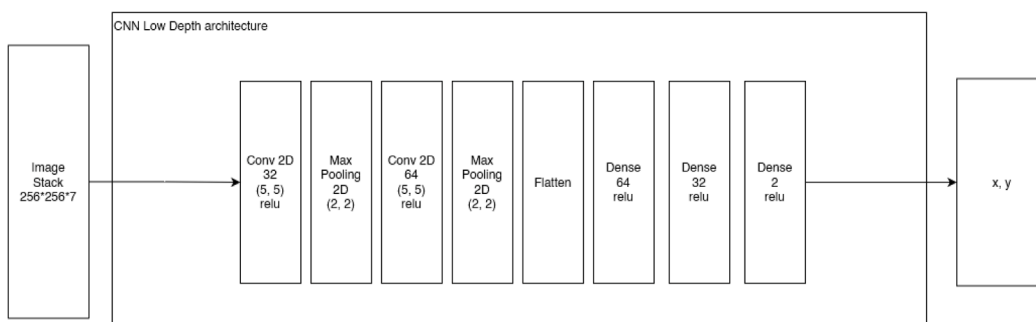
CNN Low Depth architecture

Image Stack 256*256*7

Conv 2D 32 (5, 5) relu

Max Pooling 2D (2, 2)

Conv 2D 64 (5, 5) relu

Max Pooling 2D (2, 2)

Flatten

Dense 64 relu

Dense 32 relu

Dense 2 relu

x, y